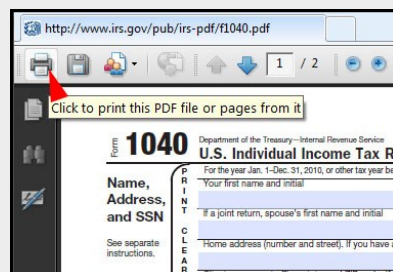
http://www.irs.gov/pub/irs-pdf/f1040.pdf

1 / 2

Click to print this PDF file or pages from it

Form 1040 Department of the Treasury—Internal Revenue Service
U.S. Individual Income Tax R

For the year Jan. 1–Dec. 31, 2010, or other tax year be

Name, Address, and SSN

P R I N T C L E A R

Your first name and initial

If a joint return, spouse's first name and initial

See separate instructions.

Home address (number and street). If you have a